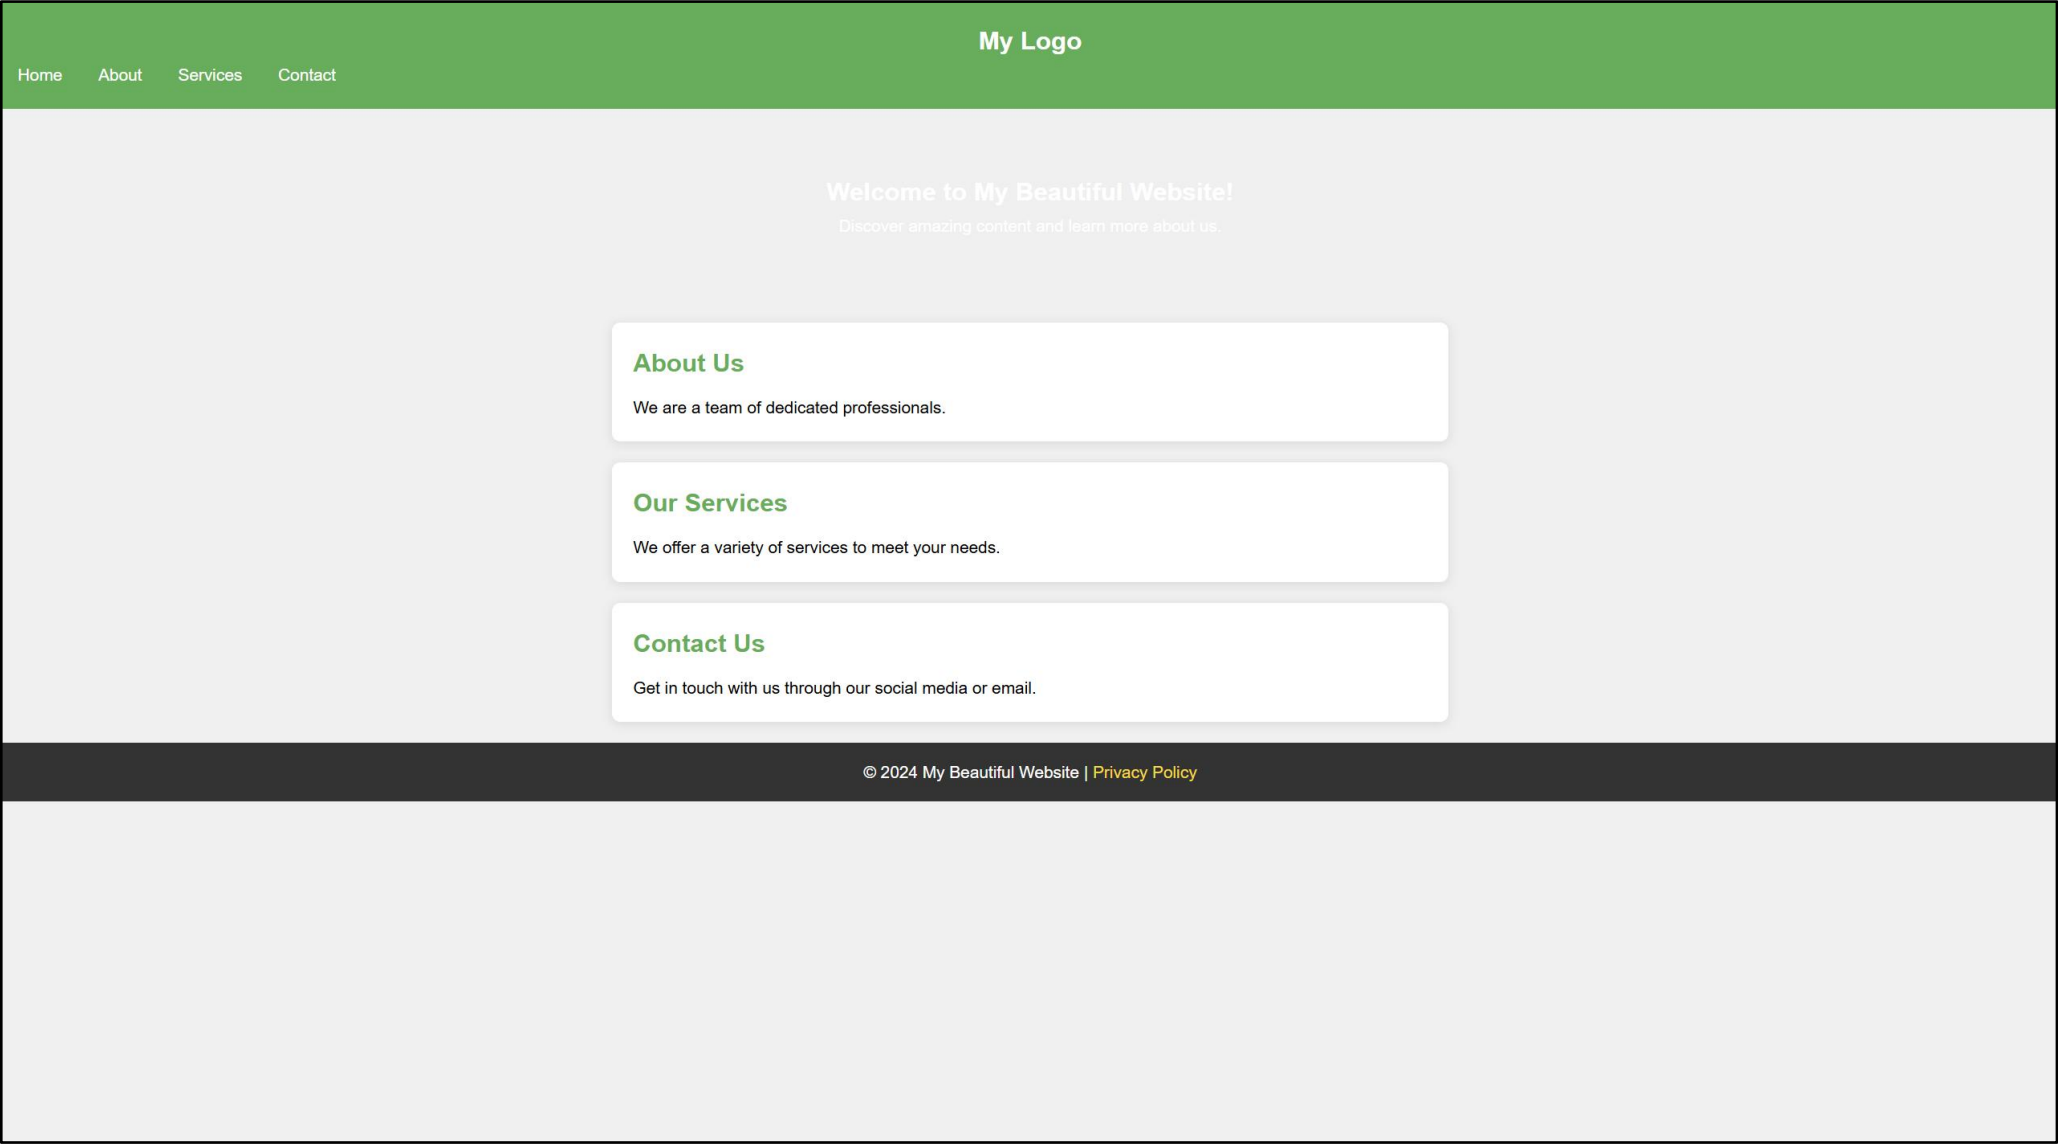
My Logo

Home About Services Contact

Welcome to My Beautiful Website!

Discover amazing content and learn more about us.

About Us

We are a team of dedicated professionals.

Our Services

We offer a variety of services to meet your needs.

Contact Us

Get in touch with us through our social media or email.

© 2024 My Beautiful Website | Privacy Policy